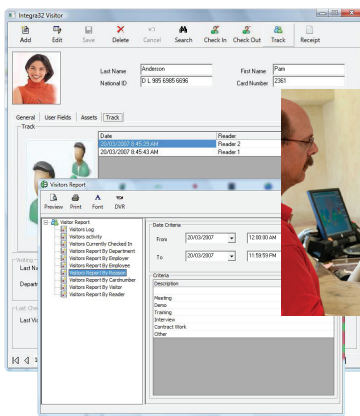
Integra32 Visitor

Add Edit Save Delete Cancel Search Check In Check Out Track Receipt

Last Name Anderson
National ID D L 985 6985 6696
First Name Pam
Card Number 2361

General User Fields Assets Track

Track

| Date | Reader |
|---|---|
| 20/03/2007 8:45:29 AM | Reader 2 |
| 20/03/2007 8:45:43 AM | Reader 1 |

Visiting
Last N
Depart

Last Che
Last Vi

Visitors Report

Preview Print Font DVR

Visitor Report
Visitors Log
Visitors activity
Visitors Currently Checked In
Visitors Report By Department
Visitors Report By Employer
Visitors Report By Employee
Visitors Report By Reason
Visitors Report By Cardnumber
Visitors Report By Visitor
Visitors Report By Reader

Date Criteria
From 20/03/2007 12:00:00 AM
To 20/03/2007 11:59:59 PM

Criteria
Description
Meeting
Demo
Training
Interview
Contract Work
Other